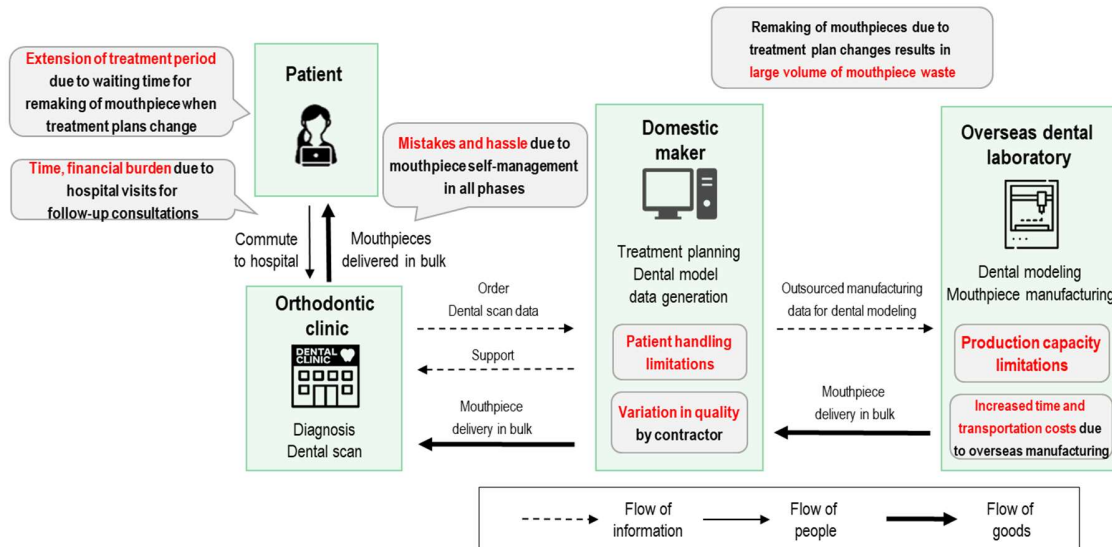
Extension of treatment period due to waiting time for remaking of mouthpiece when treatment plans change

Time, financial burden due to hospital visits for follow-up consultations

Patient

Mistakes and hassle due to mouthpiece self-management in all phases

Remaking of mouthpieces due to treatment plan changes results in large volume of mouthpiece waste

Commute to hospital

Mouthpieces delivered in bulk

Orthodontic clinic

DENTAL CLINIC

Diagnosis
Dental scan

Order
Dental scan data

Support

Mouthpiece delivery in bulk

Domestic maker

Treatment planning
Dental model data generation

Patient handling limitations

Variation in quality by contractor

Outsourced manufacturing data for dental modeling

Mouthpiece delivery in bulk

Overseas dental laboratory

Dental modeling
Mouthpiece manufacturing

Production capacity limitations

Increased time and transportation costs due to overseas manufacturing

Flow of information

Flow of people

Flow of goods